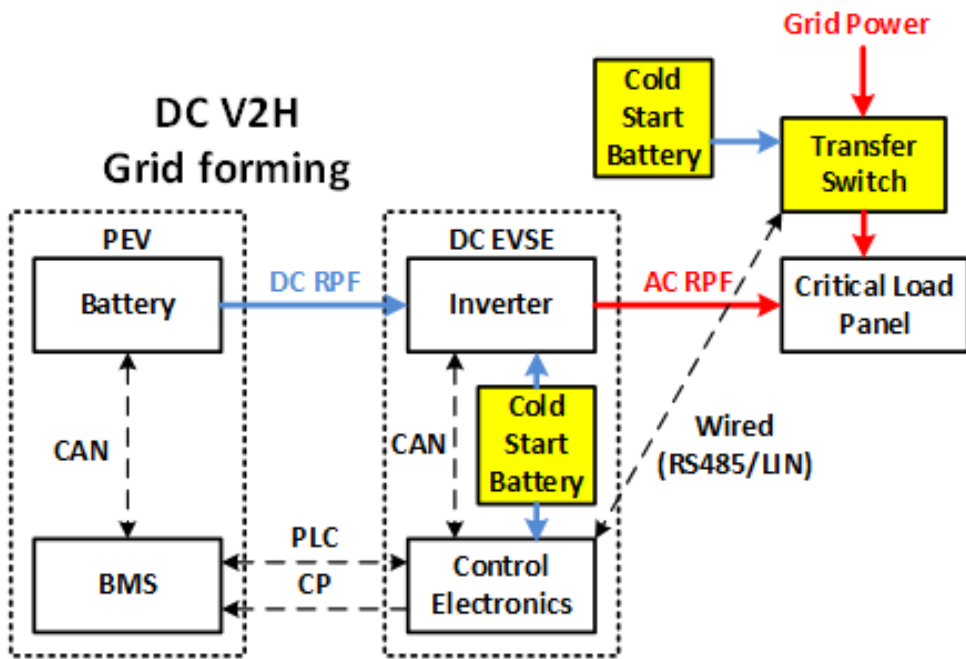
Grid Power

Cold Start Battery

Transfer Switch

DC V2H
Grid forming

PEV

Battery

DC RPF

DC EVSE

Inverter

AC RPF

Critical Load Panel

CAN

CAN

Cold Start Battery

Wired (RS485/LIN)

PLC

BMS

CP

Control Electronics